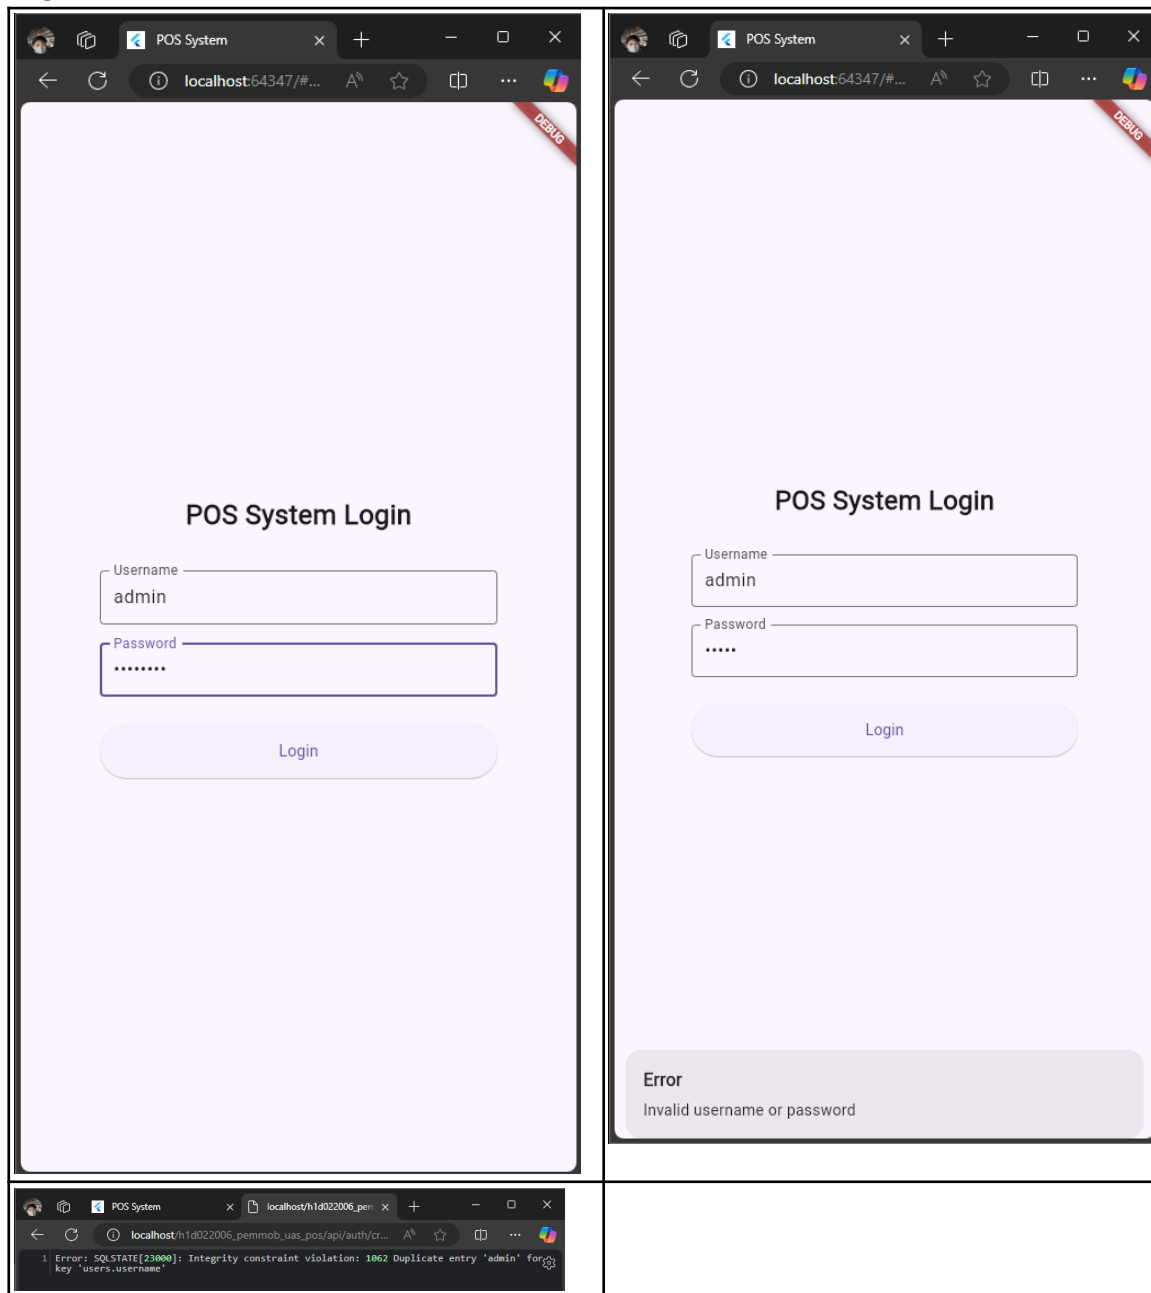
POS System
localhost:64347/#...
DEBUG

POS System Login

Username
admin

Password
••••••••

Login

POS System
localhost:64347/#...
DEBUG

POS System Login

Username
admin

Password
•••••

Login

Error
Invalid username or password

POS System
localhost/h1d022006_pem
localhost/h1d022006_pemmob_uas_pos/api/auth/cr...

1 Error: SQLSTATE[23000]: Integrity constraint violation: 1062 Duplicate entry 'admin' for key 'users.username'